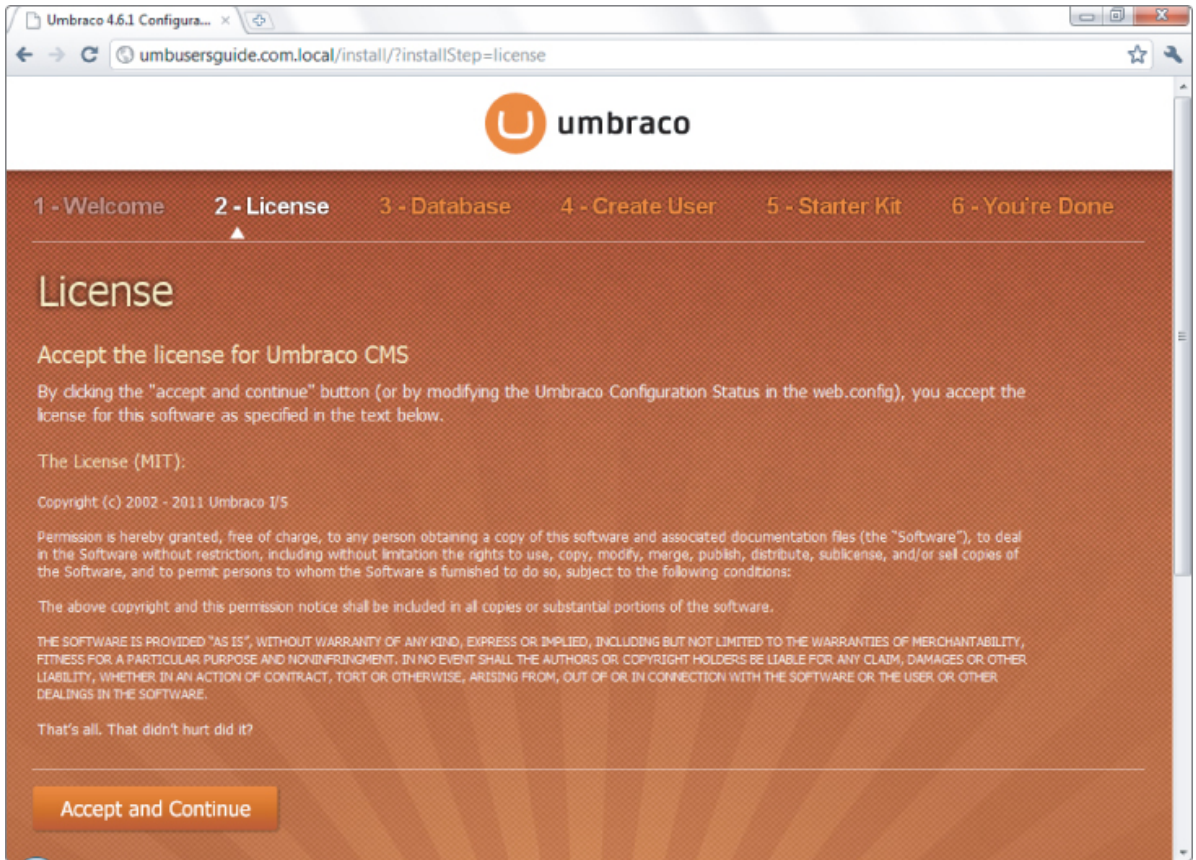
Umbraco 4.6.1 Configura... ×

umbusersguide.com.local/install/?installStep=license

umbraco

1 - Welcome 2 - License 3 - Database 4 - Create User 5 - Starter Kit 6 - You're Done

License

Accept the license for Umbraco CMS

By clicking the "accept and continue" button (or by modifying the Umbraco Configuration Status in the web.config), you accept the license for this software as specified in the text below.

The License (MIT):

Copyright (c) 2002 - 2011 Umbraco I/S

Permission is hereby granted, free of charge, to any person obtaining a copy of this software and associated documentation files (the "Software"), to deal in the Software without restriction, including without limitation the rights to use, copy, modify, merge, publish, distribute, sublicense, and/or sell copies of the Software, and to permit persons to whom the Software is furnished to do so, subject to the following conditions:

The above copyright and this permission notice shall be included in all copies or substantial portions of the software.

THE SOFTWARE IS PROVIDED "AS IS", WITHOUT WARRANTY OF ANY KIND, EXPRESS OR IMPLIED, INCLUDING BUT NOT LIMITED TO THE WARRANTIES OF MERCHANTABILITY, FITNESS FOR A PARTICULAR PURPOSE AND NONINFRINGMENT. IN NO EVENT SHALL THE AUTHORS OR COPYRIGHT HOLDERS BE LIABLE FOR ANY CLAIM, DAMAGES OR OTHER LIABILITY, WHETHER IN AN ACTION OF CONTRACT, TORT OR OTHERWISE, ARISING FROM, OUT OF OR IN CONNECTION WITH THE SOFTWARE OR THE USER OR OTHER DEALINGS IN THE SOFTWARE.

That's all. That didn't hurt did it?

Accept and Continue